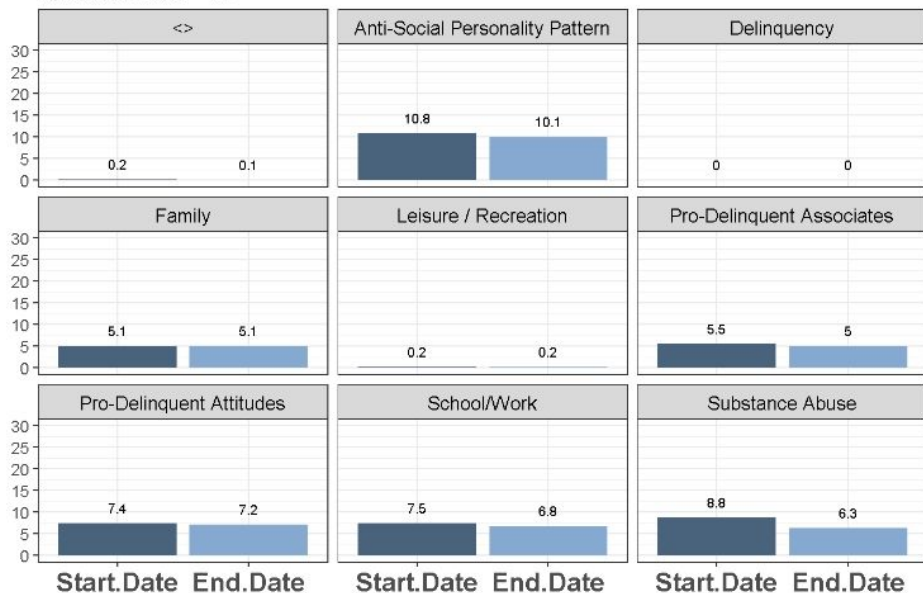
<>

30
25
20
15
10
5
0

0.2 0.1

Anti-Social Personality Pattern

10.8 10.1

Delinquency

0 0

Family

30
25
20
15
10
5
0

5.1 5.1

Leisure / Recreation

0.2 0.2

Pro-Delinquent Associates

5.5 5

Pro-Delinquent Attitudes

30
25
20
15
10
5
0

7.4 7.2

Start.Date End.Date

School/Work

7.5 6.8

Start.Date End.Date

Substance Abuse

8.8 6.3

Start.Date End.Date